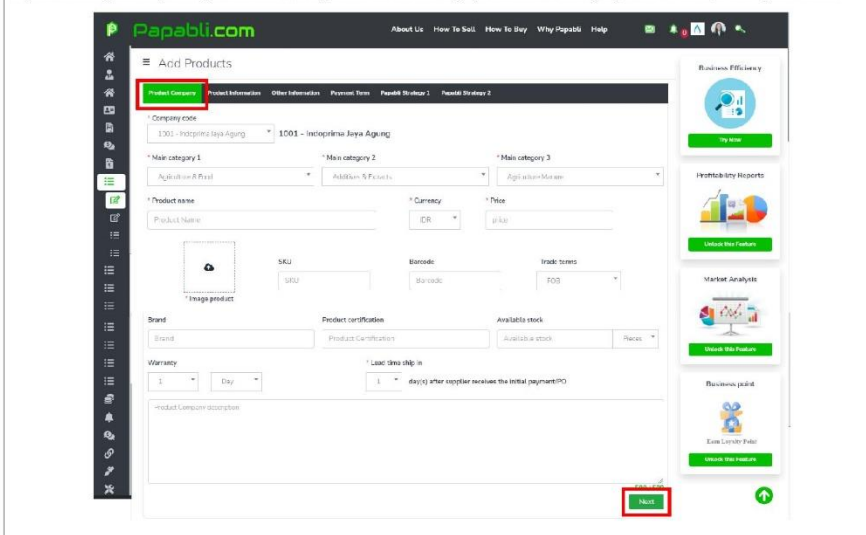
Papabli.com

About Us How To Sell How To Buy Why Papabli Help

≡ Add Products

Product Company Product Information Other Information Payment Term Papabli Strategy 1 Papabli Strategy 2

* Company code
1001 - Indoprima Jaya Agung 1001 - Indoprima Jaya Agung

* Main category 1
Agriculture & Food

* Main category 2
Additives & Extracts

* Main category 3
Agriculture Marine

* Product name
Product Name

* Currency
IDR

* Price
price

* Image product

SKU
SKU

Barcode
Barcode

Trade terms
FOB

Brand
Brand

Product certification
Product Certification

Available stock
Available stock
Pieces

Warranty
1
Day

* Lead time ship in
1
day(s) after supplier receives the initial payment/PO

Product Company description

Next

Business Efficiency
Try Now

Profitability Reports
Unlock this Feature

Market Analysis
Unlock this Feature

Business point
Earn Loyalty Point
Unlock this Feature